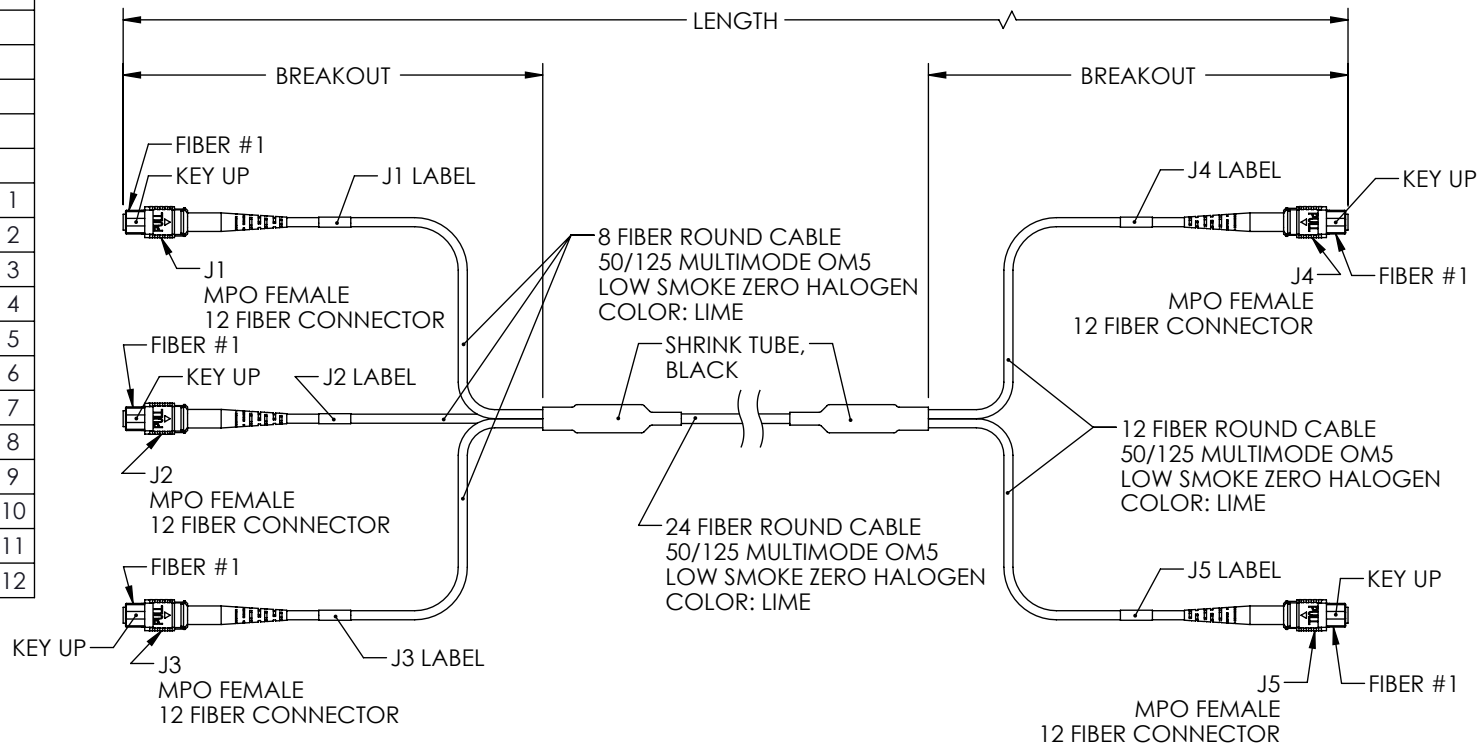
LENGTH

BREAKOUT

BREAKOUT

1
2
3
4
5
6
7
8
9
10
11
12

FIBER #1
KEY UP
J1 LABEL
PULL
J1
MPO FEMALE
12 FIBER CONNECTOR

8 FIBER ROUND CABLE
50/125 MULTIMODE OM5
LOW SMOKE ZERO HALOGEN
COLOR: LIME

FIBER #1
KEY UP
J2 LABEL
PULL
J2
MPO FEMALE
12 FIBER CONNECTOR

SHRINK TUBE,
BLACK

24 FIBER ROUND CABLE
50/125 MULTIMODE OM5
LOW SMOKE ZERO HALOGEN
COLOR: LIME

FIBER #1
PULL
KEY UP
J3
MPO FEMALE
12 FIBER CONNECTOR
J3 LABEL

J4 LABEL
KEY UP
PULL
J4
FIBER #1
MPO FEMALE
12 FIBER CONNECTOR

12 FIBER ROUND CABLE
50/125 MULTIMODE OM5
LOW SMOKE ZERO HALOGEN
COLOR: LIME

J5 LABEL
KEY UP
PULL
J5
FIBER #1
MPO FEMALE
12 FIBER CONNECTOR